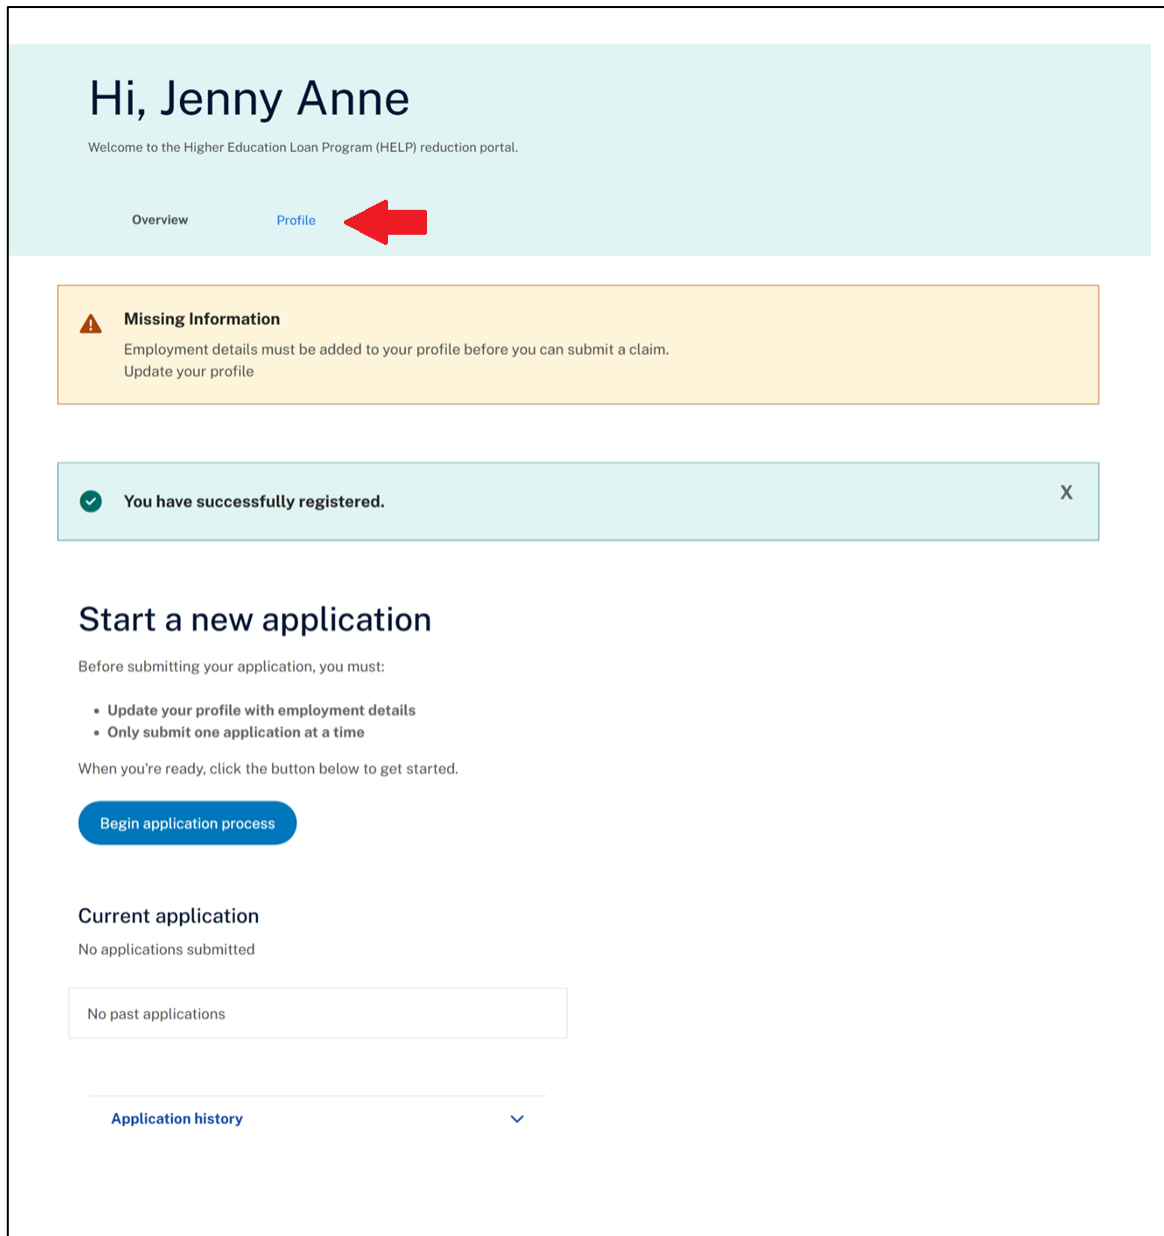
Hi, Jenny Anne

Welcome to the Higher Education Loan Program (HELP) reduction portal.

Overview Profile

Missing Information
Employment details must be added to your profile before you can submit a claim.
Update your profile

You have successfully registered.

X

Start a new application

Before submitting your application, you must:

- Update your profile with employment details
- Only submit one application at a time

When you're ready, click the button below to get started.

Begin application process

Current application

No applications submitted

No past applications

Application history